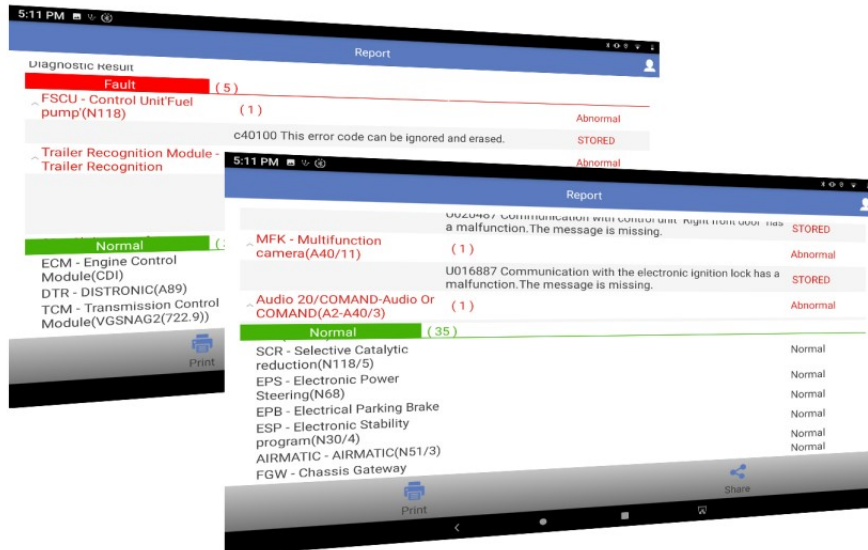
5:11 PM

Report

Diagnostic Result

Fault (5)

FSCU - Control Unit'Fuel pump'(N118) (1) Abnormal

c40100 This error code can be ignored and erased. STORED

Trailer Recognition Module - Trailer Recognition Abnormal

Normal (3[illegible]

ECM - Engine Control Module(CDI)

DTR - DISTRONIC(A89)

TCM - Transmission Control Module(VGSNAG2(722.9))

Print

5:11 PM

Report

U020487 Communication with control unit 'Right front door' has a malfunction.The message is missing. STORED

MFK - Multifunction camera(A40/11) (1) Abnormal

U016887 Communication with the electronic ignition lock has a malfunction. The message is missing. STORED

Audio 20/COMAND-Audio Or COMAND(A2-A40/3) (1) Abnormal

Normal (35)

SCR - Selective Catalytic reduction(N118/5) Normal

EPS - Electronic Power Steering(N68) Normal

EPB - Electrical Parking Brake Normal

ESP - Electronic Stability program(N30/4) Normal

AIRMATIC - AIRMATIC(N51/3) Normal

FGW - Chassis Gateway

Print

Share